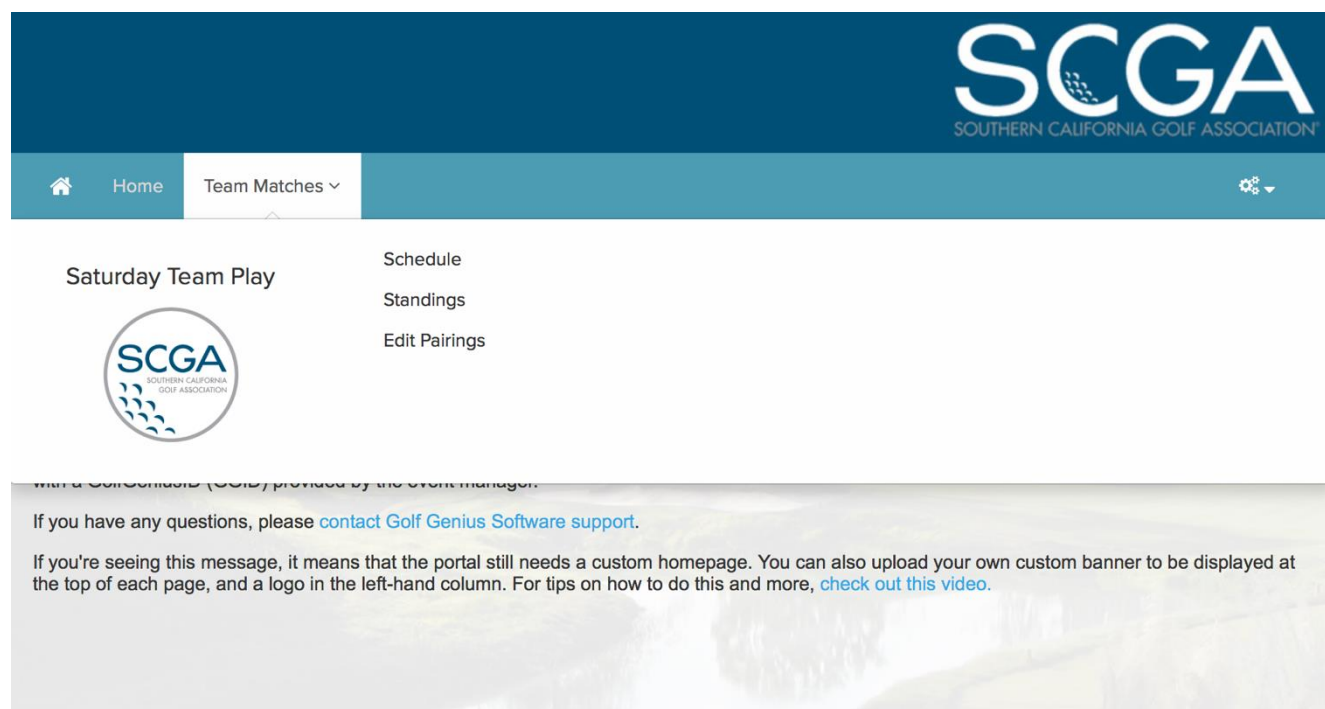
SCGA
SOUTHERN CALIFORNIA GOLF ASSOCIATION

Home
Team Matches

Saturday Team Play

SCGA
SOUTHERN CALIFORNIA GOLF ASSOCIATION

Schedule
Standings
Edit Pairings

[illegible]

If you have any questions, please contact Golf Genius Software support.

If you're seeing this message, it means that the portal still needs a custom homepage. You can also upload your own custom banner to be displayed at the top of each page, and a logo in the left-hand column. For tips on how to do this and more, check out this video.